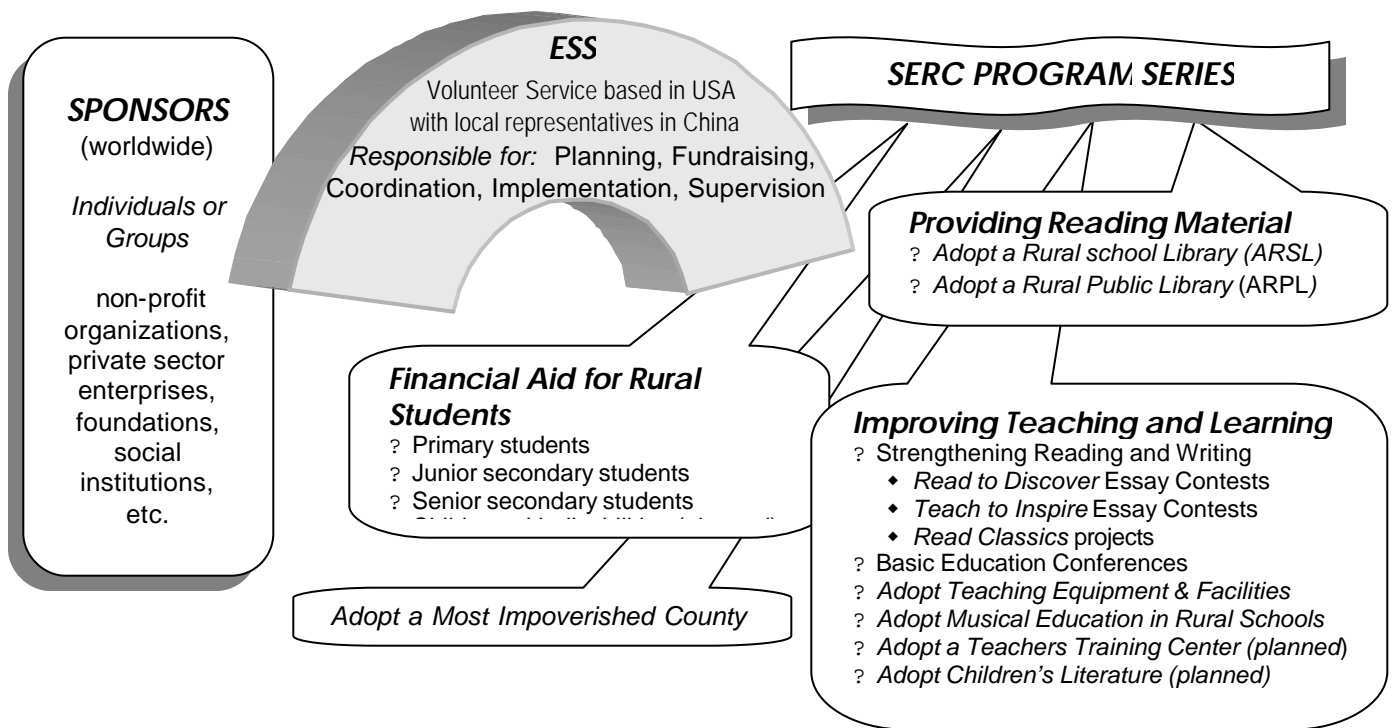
SPONSORS
(worldwide)

Individuals or Groups

non-profit organizations, private sector enterprises, foundations, social institutions, etc.

ESS
Volunteer Service based in USA with local representatives in China
Responsible for: Planning, Fundraising, Coordination, Implementation, Supervision

SERC PROGRAM SERIES

Providing Reading Material
? Adopt a Rural school Library (ARSL)
? Adopt a Rural Public Library (ARPL)

Financial Aid for Rural Students
? Primary students
? Junior secondary students
? Senior secondary students
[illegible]

Improving Teaching and Learning
? Strengthening Reading and Writing
• Read to Discover Essay Contests
• Teach to Inspire Essay Contests
• Read Classics projects
? Basic Education Conferences
? Adopt Teaching Equipment & Facilities
? Adopt Musical Education in Rural Schools
? Adopt a Teachers Training Center (planned)
? Adopt Children's Literature (planned)

Adopt a Most Impoverished County